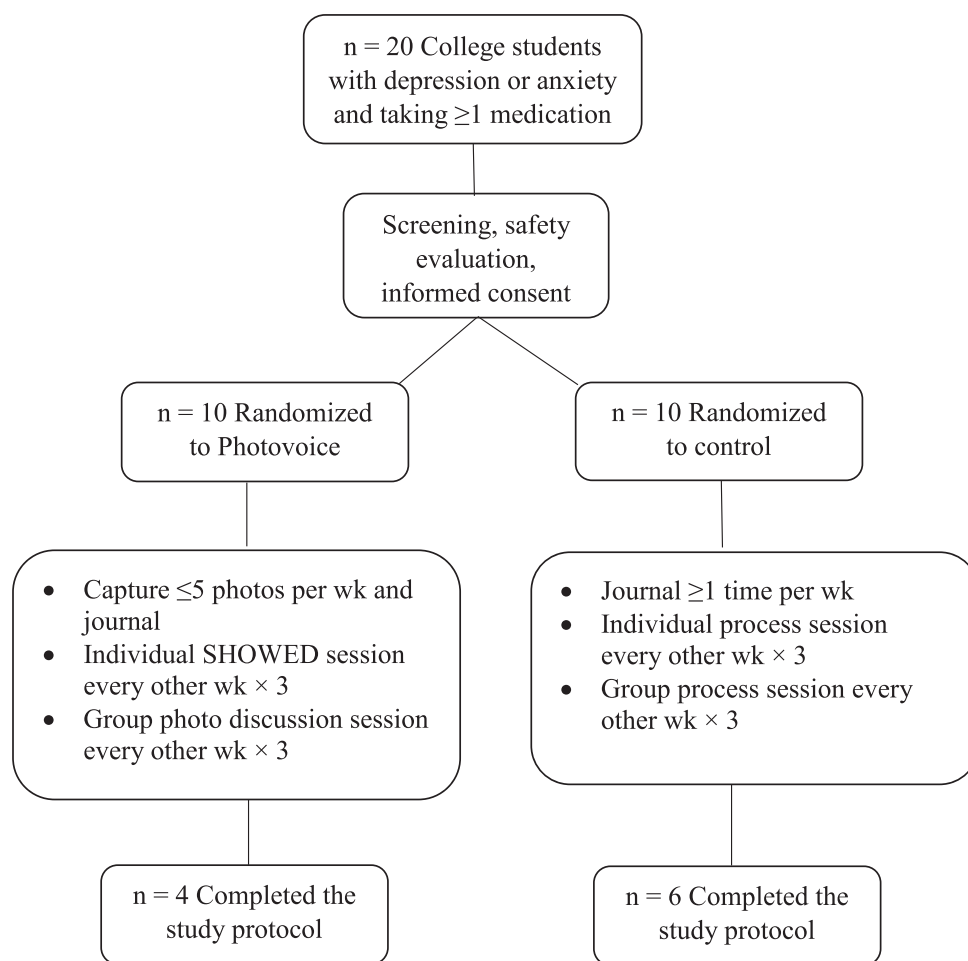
n = 20 College students with depression or anxiety and taking $\geq$1 medication

Screening, safety evaluation, informed consent

n = 10 Randomized to Photovoice

n = 10 Randomized to control

- Capture $\leq$5 photos per wk and journal
- Individual SHOWED session every other wk $\times$ 3
- Group photo discussion session every other wk $\times$ 3

- Journal $\geq$1 time per wk
- Individual process session every other wk $\times$ 3
- Group process session every other wk $\times$ 3

n = 4 Completed the study protocol

n = 6 Completed the study protocol